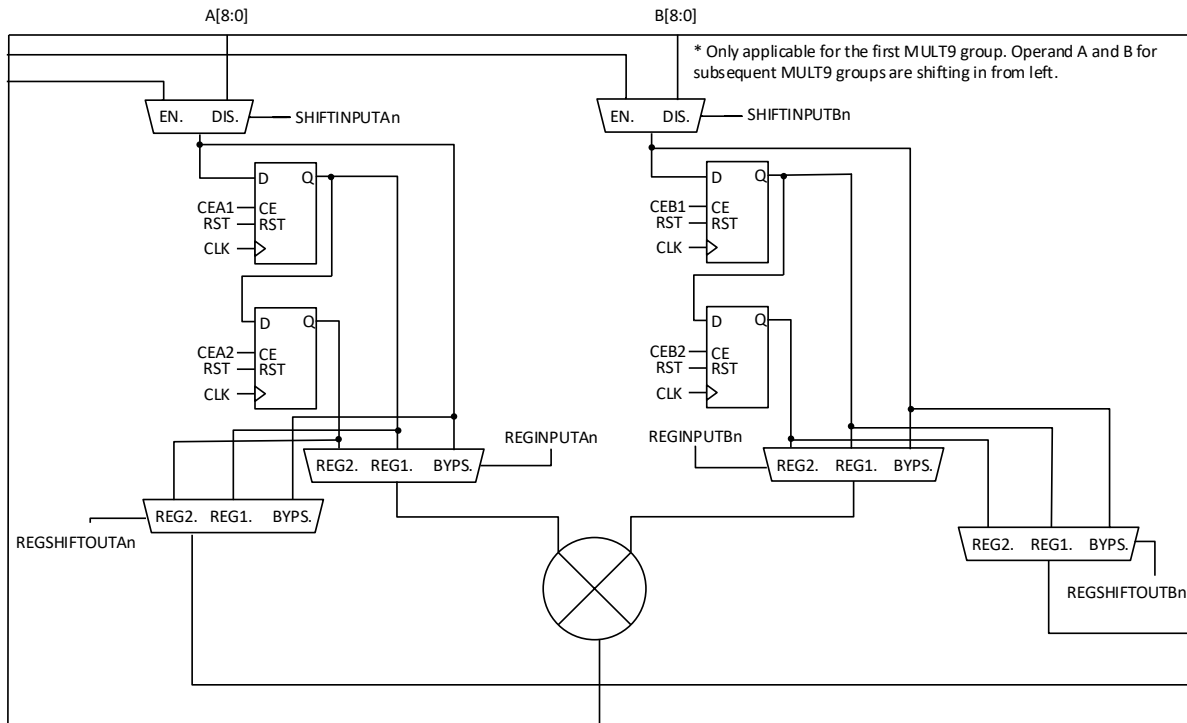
A[8:0]

B[8:0]

* Only applicable for the first MULT9 group. Operand A and B for subsequent MULT9 groups are shifting in from left.

EN. DIS.
SHIFTINPUTAn

EN. DIS.
SHIFTINPUTBn

D Q
CEA1 CE
RST RST
CLK

D Q
CEB1 CE
RST RST
CLK

D Q
CEA2 CE
RST RST
CLK

D Q
CEB2 CE
RST RST
CLK

REGINPUTAn
REG2. REG1. BYPS.

REGINPUTBn
REG2. REG1. BYPS.

REG2. REG1. BYPS.
REGSHIFTOUTAn

REG2. REG1. BYPS.
REGSHIFTOUTBn